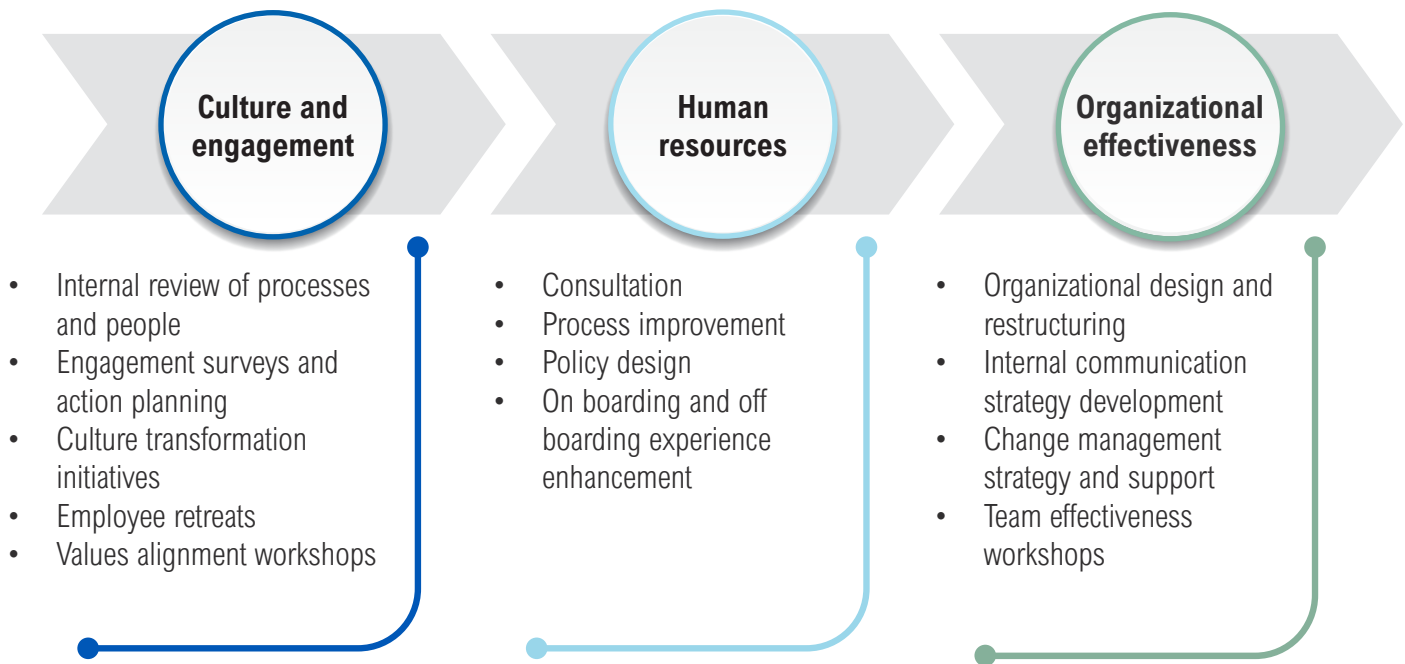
Culture and engagement

- Internal review of processes and people
- Engagement surveys and action planning
- Culture transformation initiatives
- Employee retreats
- Values alignment workshops

Human resources

- Consultation
- Process improvement
- Policy design
- On boarding and off boarding experience enhancement

Organizational effectiveness

- Organizational design and restructuring
- Internal communication strategy development
- Change management strategy and support
- Team effectiveness workshops